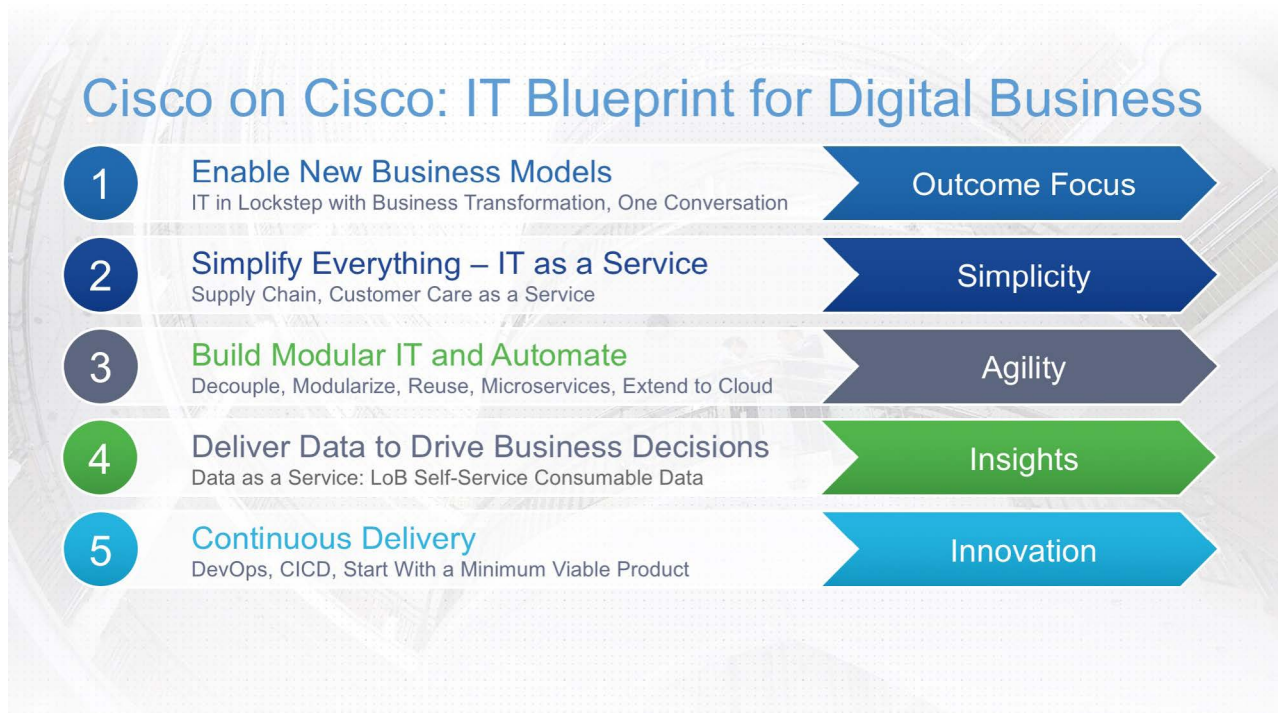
Cisco on Cisco: IT Blueprint for Digital Business

1
Enable New Business Models
IT in Lockstep with Business Transformation, One Conversation
Outcome Focus

2
Simplify Everything – IT as a Service
Supply Chain, Customer Care as a Service
Simplicity

3
Build Modular IT and Automate
Decouple, Modularize, Reuse, Microservices, Extend to Cloud
Agility

4
Deliver Data to Drive Business Decisions
Data as a Service: LoB Self-Service Consumable Data
Insights

5
Continuous Delivery
DevOps, CICD, Start With a Minimum Viable Product
Innovation